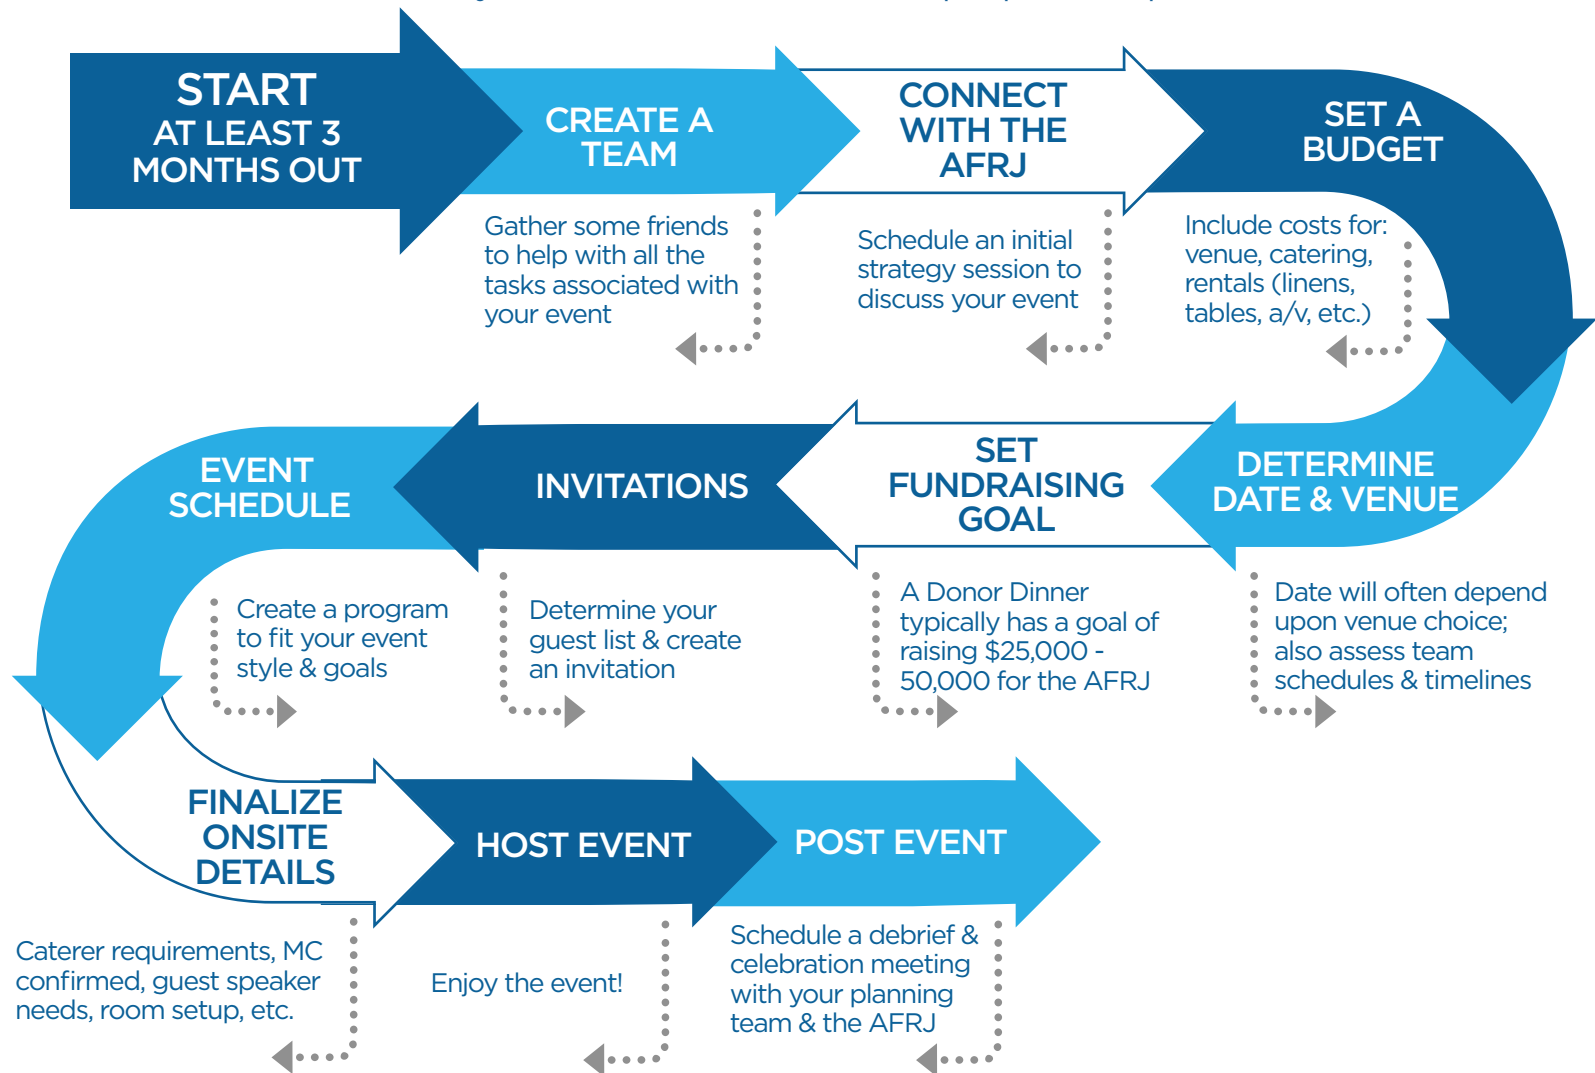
START
AT LEAST 3
MONTHS OUT

CREATE A TEAM

Gather some friends to help with all the tasks associated with your event

CONNECT WITH THE AFRJ

Schedule an initial strategy session to discuss your event

SET A BUDGET

Include costs for: venue, catering, rentals (linens, tables, a/v, etc.)

DETERMINE DATE & VENUE

Date will often depend upon venue choice; also assess team schedules & timelines

SET FUNDRAISING GOAL

A Donor Dinner typically has a goal of raising $25,000 - 50,000 for the AFRJ

INVITATIONS

Determine your guest list & create an invitation

EVENT SCHEDULE

Create a program to fit your event style & goals

FINALIZE ONSITE DETAILS

Caterer requirements, MC confirmed, guest speaker needs, room setup, etc.

HOST EVENT

Enjoy the event!

POST EVENT

Schedule a debrief & celebration meeting with your planning team & the AFRJ